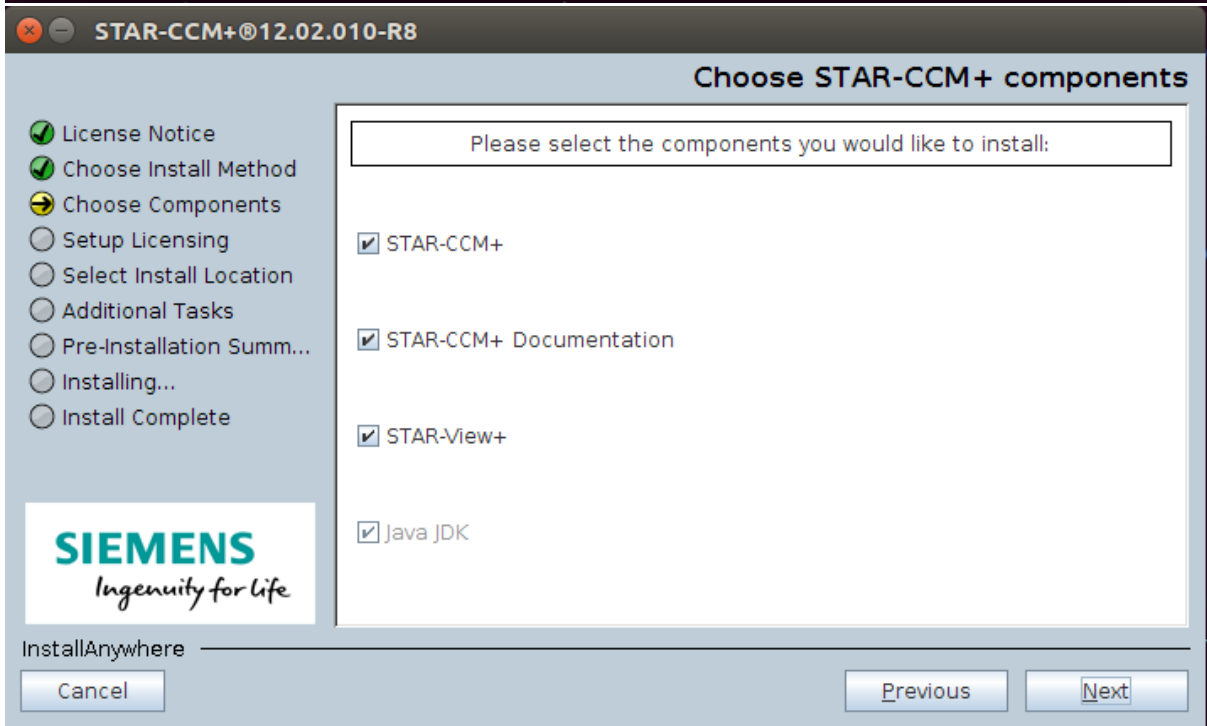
STAR-CCM+®12.02.010-R8

Choose STAR-CCM+ components

License Notice
Choose Install Method
Choose Components
Setup Licensing
Select Install Location
Additional Tasks
Pre-Installation Summ...
Installing...
Install Complete

SIEMENS
Ingenuity for life

Please select the components you would like to install:

STAR-CCM+

STAR-CCM+ Documentation

STAR-View+

Java JDK

InstallAnywhere

Cancel

Previous

Next